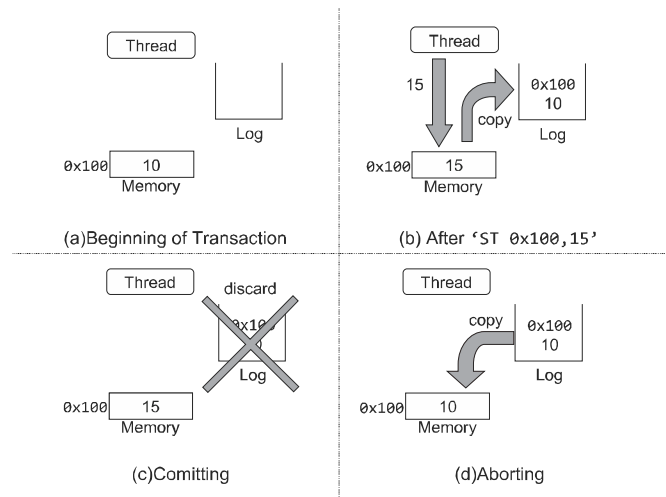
Thread

Log

0x100 10
Memory

(a)Beginning of Transaction

Thread

15

copy

0x100
10
Log

0x100 15
Memory

(b) After ‘ST 0x100,15’

Thread

discard

0x10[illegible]

Log

0x100 15
Memory

(c)Comitting

Thread

copy

0x100
10
Log

0x100 10
Memory

(d)Aborting